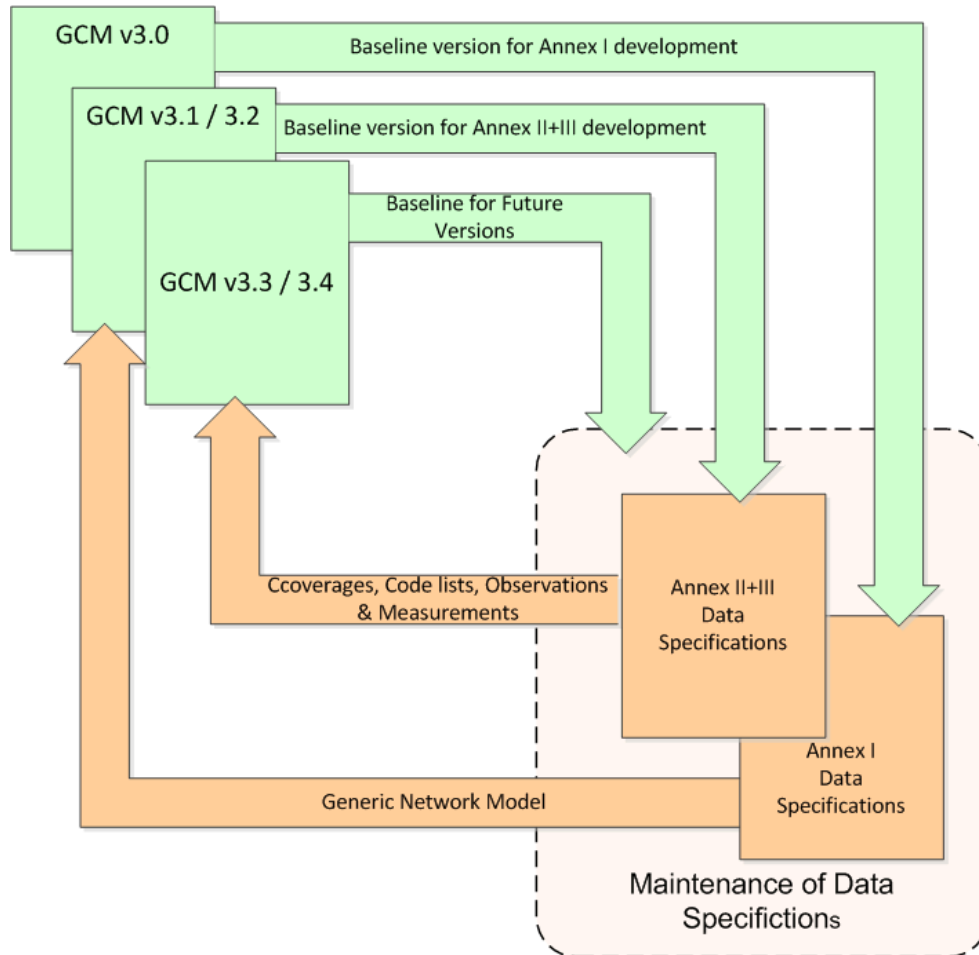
GCM v3.0

Baseline version for Annex I development

GCM v3.1 / 3.2

Baseline version for Annex II+III development

GCM v3.3 / 3.4

Baseline for Future Versions

Ccoverages, Code lists, Observations & Measurements

Annex II+III Data Specifications

Annex I Data Specifications

Generic Network Model

Maintenance of Data Specifictions